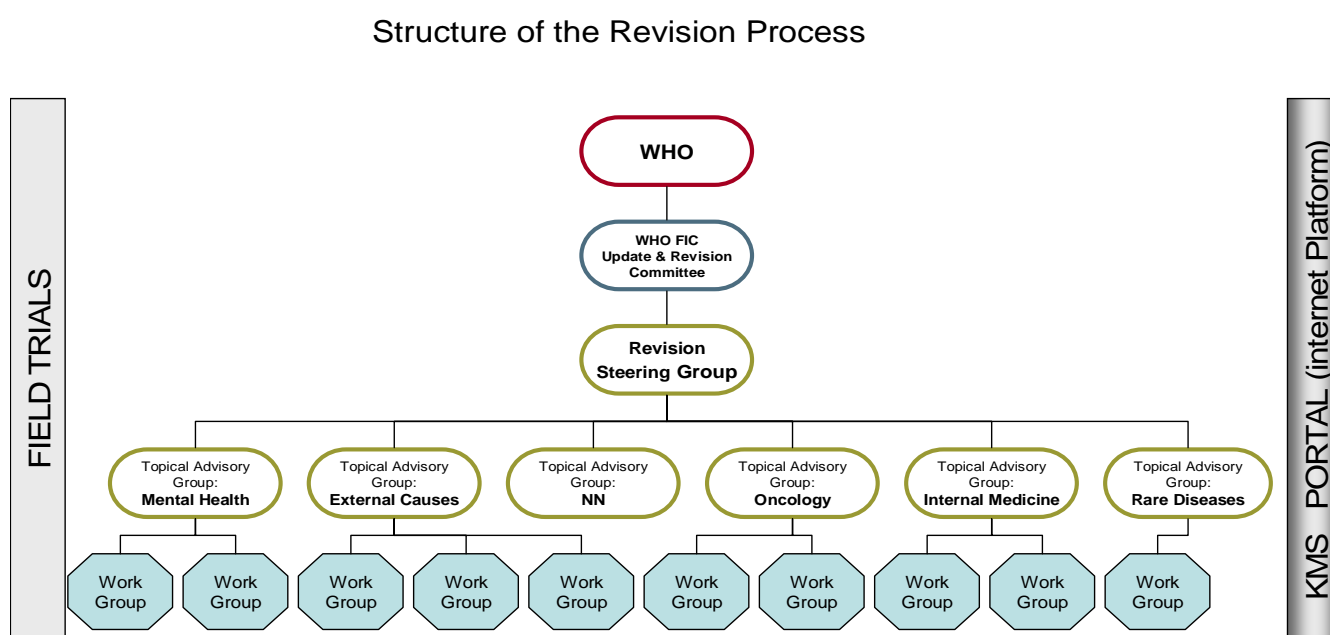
Structure of the Revision Process

FIELD TRIALS

WHO

WHO FIC
Update & Revision
Committee

Revision
Steering Group

Topical Advisory Group:
Mental Health

Topical Advisory Group:
External Causes

Topical Advisory Group:
NN

Topical Advisory Group:
Oncology

Topical Advisory Group:
Internal Medicine

Topical Advisory Group:
Rare Diseases

Work Group

Work Group

Work Group

Work Group

Work Group

Work Group

Work Group

Work Group

Work Group

Work Group

KMS PORTAL (internet Platform)